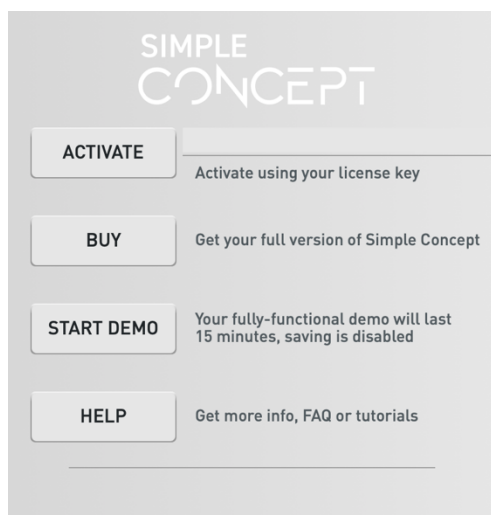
SIMPLE
CONCEPT

ACTIVATE

Activate using your license key

BUY

Get your full version of Simple Concept

START DEMO

Your fully-functional demo will last 15 minutes, saving is disabled

HELP

Get more info, FAQ or tutorials